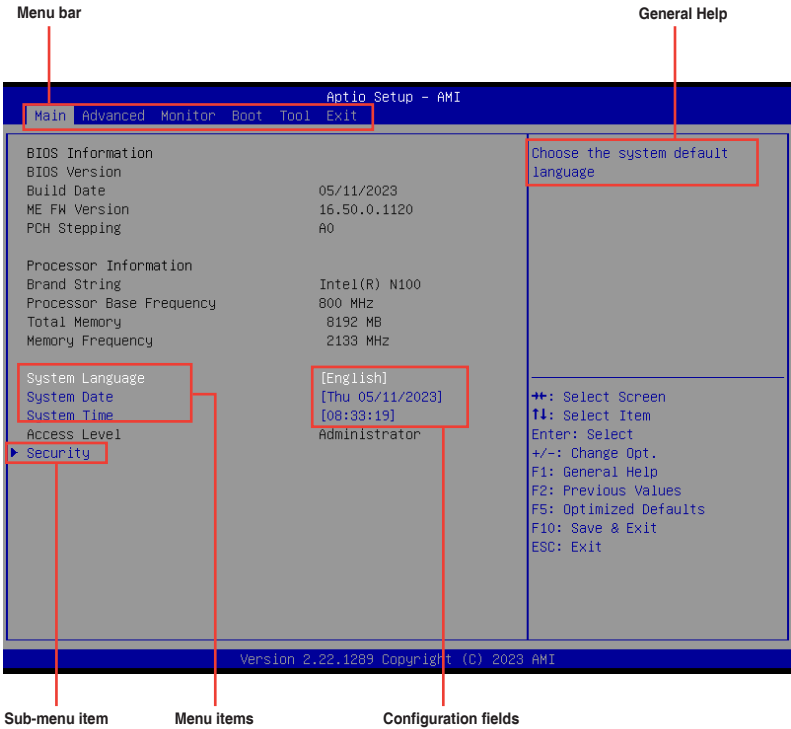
Menu bar

General Help

Aptio Setup – AMI

Main Advanced Monitor Boot Tool Exit

BIOS Information
BIOS Version
Build Date 05/11/2023
ME FW Version 16.50.0.1120
PCH Stepping A0

Processor Information
Brand String Intel(R) N100
Processor Base Frequency 800 MHz
Total Memory 8192 MB
Memory Frequency 2133 MHz

System Language [English]
System Date [Thu 05/11/2023]
System Time [08:33:19]
Access Level Administrator
▶ Security

Choose the system default language

→←: Select Screen
↑↓: Select Item
Enter: Select
+/-: Change Opt.
F1: General Help
F2: Previous Values
F5: Optimized Defaults
F10: Save & Exit
ESC: Exit

Version 2.22.1289 Copyright (C) 2023 AMI

Sub-menu item

Menu items

Configuration fields